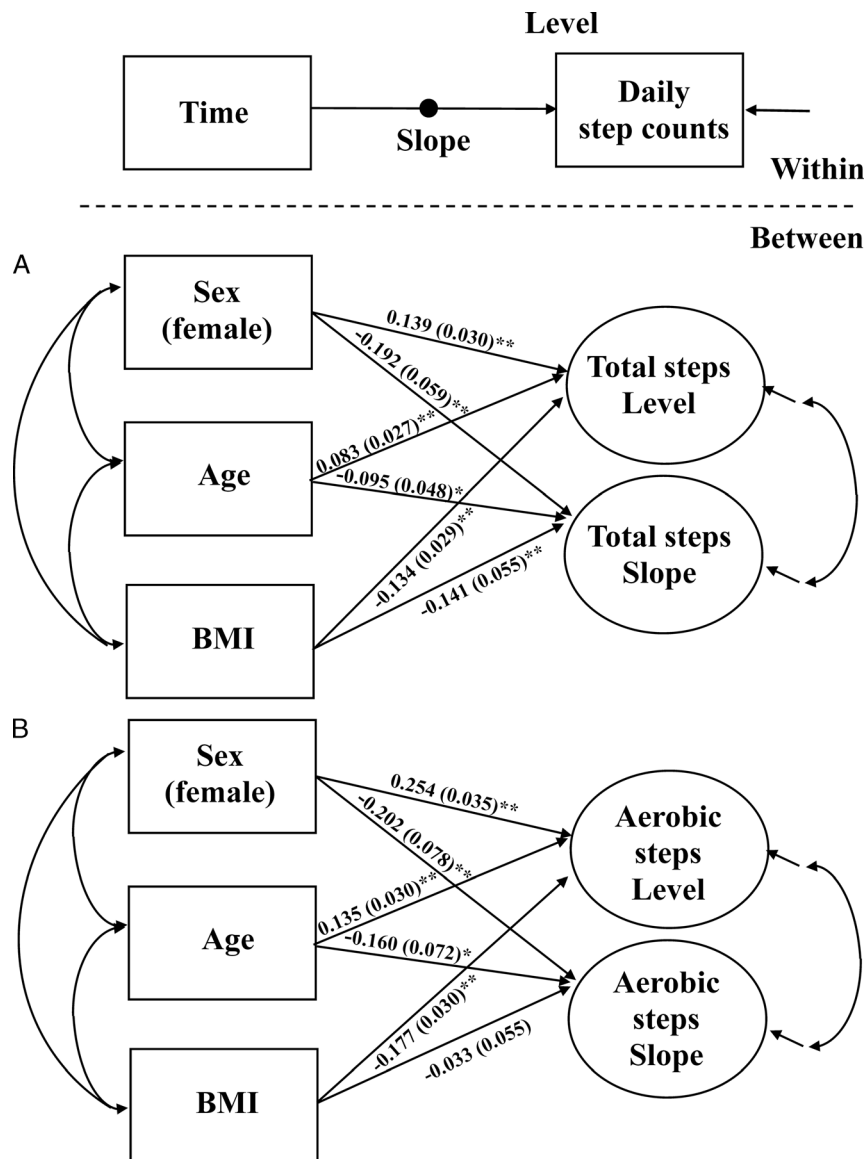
Level

Time

Slope

Daily step counts

Within

Between

A

Sex (female)

Age

BMI

0.139 (0.030)**

-0.192 (0.059)**

0.083 (0.027)**

-0.095 (0.048)*

-0.134 (0.029)**

-0.141 (0.055)**

Total steps Level

Total steps Slope

B

Sex (female)

Age

BMI

0.254 (0.035)**

-0.202 (0.078)**

0.135 (0.030)**

-0.160 (0.072)*

-0.177 (0.030)**

-0.033 (0.055)

Aerobic steps Level

Aerobic steps Slope